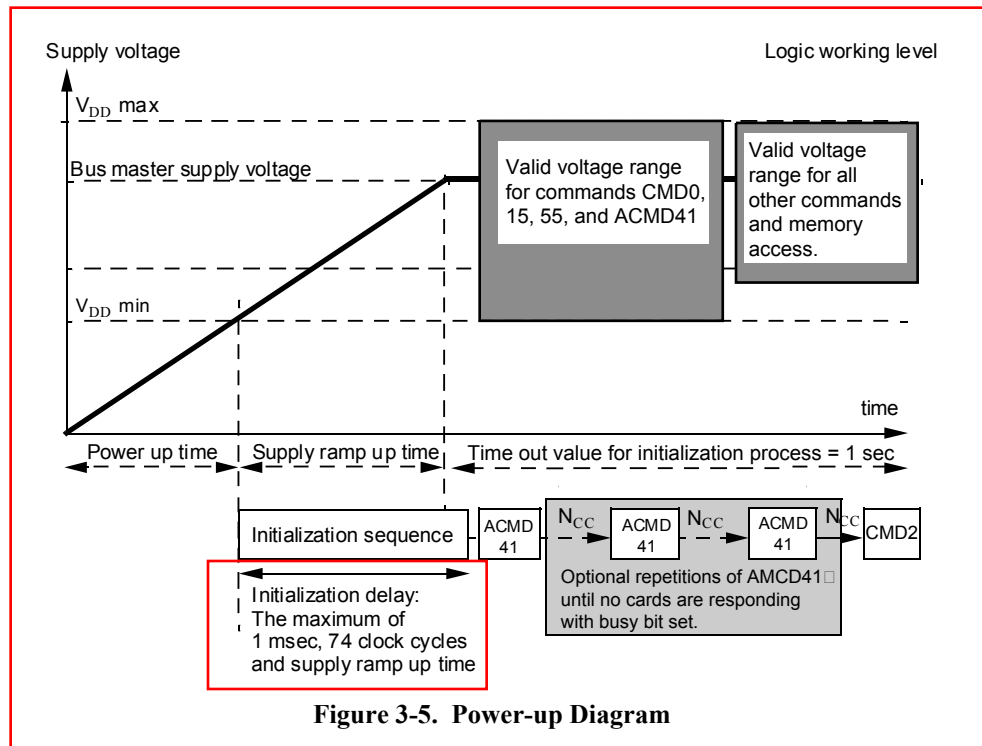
Supply voltage

Logic working level

$V_{DD}$ max

Bus master supply voltage

Valid voltage range for commands CMD0, 15, 55, and ACMD41

Valid voltage range for all other commands and memory access.

$V_{DD}$ min

time

Power up time

Supply ramp up time

Time out value for initialization process = 1 sec

Initialization sequence

ACMD 41

$N_{CC}$

ACMD 41

$N_{CC}$

ACMD 41

$N_{CC}$

CMD2

Optional repetitions of AMCD41 until no cards are responding with busy bit set.

Initialization delay: The maximum of 1 msec, 74 clock cycles and supply ramp up time

Figure 3-5. Power-up Diagram